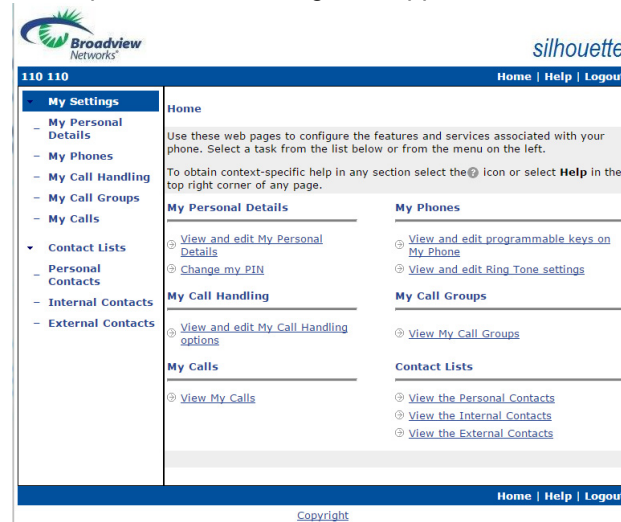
Broadview Networks®

silhouette

110 110

Home | Help | Logou

My Settings
– My Personal Details
– My Phones
– My Call Handling
– My Call Groups
– My Calls

Contact Lists
– Personal Contacts
– Internal Contacts
– External Contacts

Home

Use these web pages to configure the features and services associated with your phone. Select a task from the list below or from the menu on the left.

To obtain context-specific help in any section select the ? icon or select **Help** in the top right corner of any page.

My Personal Details

View and edit My Personal Details

Change my PIN

My Phones

View and edit programmable keys on My Phone

View and edit Ring Tone settings

My Call Handling

View and edit My Call Handling options

My Call Groups

View My Call Groups

My Calls

View My Calls

Contact Lists

View the Personal Contacts

View the Internal Contacts

View the External Contacts

Home | Help | Logou

Copyright